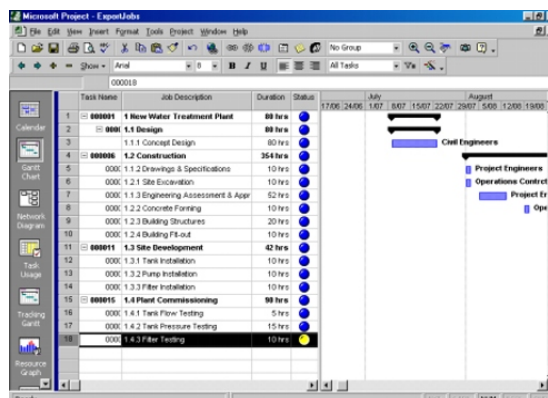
Microsoft Project - ExportJobs

File Edit View Insert Format Tools Project Window Help

No Group

Show Arial 8 B I U All Tasks

000018

Calendar

Gantt Chart

Network Diagram

Task Usage

Tracking Gantt

Resource Graph

| | Task Name | Job Description | Duration | Status |
|---|---|---|---|---|
| 1 | 000001 | 1 New Water Treatment Plant | 80 hrs | |
| 2 | 0000 | 1.1 Design | 80 hrs | |
| 3 | | 1.1.1 Concept Design | 80 hrs | |
| 4 | 000006 | 1.2 Construction | 354 hrs | |
| 5 | 000 | 1.1.2 Drawings & Specifications | 10 hrs | |
| 6 | 000 | 1.2.1 Site Excavation | 10 hrs | |
| 7 | 000 | 1.1.3 Engineering Assessment & Appr | 52 hrs | |
| 8 | 000 | 1.2.2 Concrete Forming | 10 hrs | |
| 9 | 000 | 1.2.3 Building Structures | 20 hrs | |
| 10 | 000 | 1.2.4 Building Fit-out | 10 hrs | |
| 11 | 000011 | 1.3 Site Development | 42 hrs | |
| 12 | 000 | 1.3.1 Tank Installation | 10 hrs | |
| 13 | 000 | 1.3.2 Pump Installation | 10 hrs | |
| 14 | 000 | 1.3.3 Filter Installation | 10 hrs | |
| 15 | 000015 | 1.4 Plant Commissioning | 98 hrs | |
| 16 | 000 | 1.4.1 Tank Flow Testing | 5 hrs | |
| 17 | 000 | 1.4.2 Tank Pressure Testing | 15 hrs | |
| 18 | 000 | 1.4.3 Filter Testing | 10 hrs | |

July August
17/06 24/06 1/07 8/07 15/07 22/07 29/07 5/08 12/08 19/08

Civil Engineers
Project Engineers
Operations Contrct
Project E
Ope